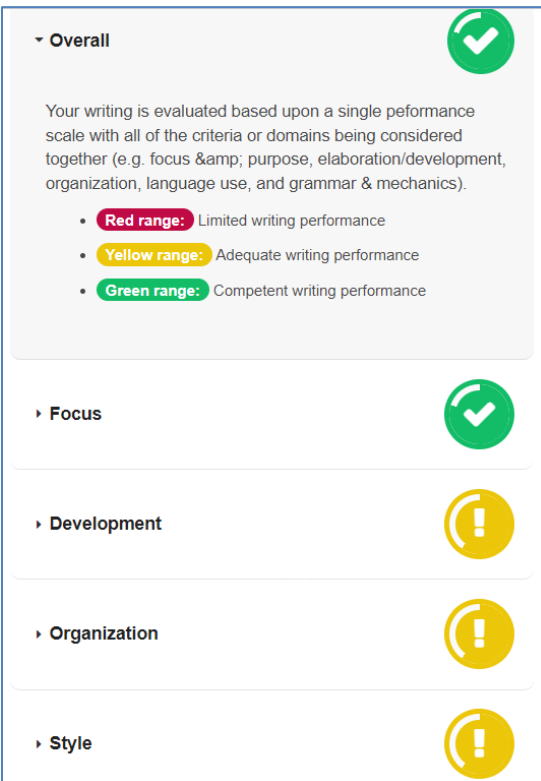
Overall

Your writing is evaluated based upon a single peformance scale with all of the criteria or domains being considered together (e.g. focus &amp; purpose, elaboration/development, organization, language use, and grammar & mechanics).

- Red range: Limited writing performance
- Yellow range: Adequate writing performance
- Green range: Competent writing performance

Focus

Development

Organization

Style